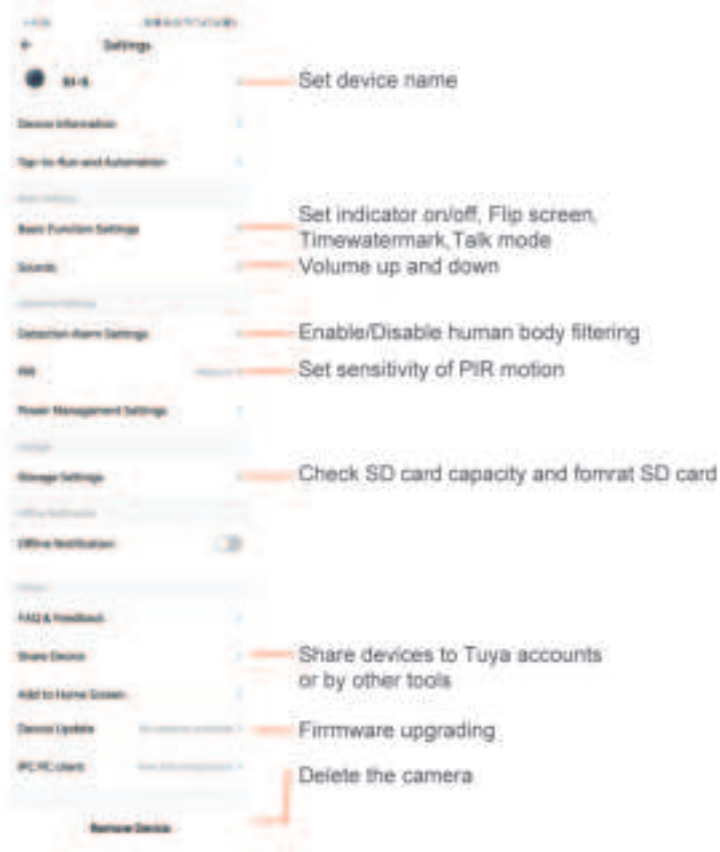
Settings

Set device name

Device Information

Tap-to-Run and Automation

Basic Function Settings

Set indicator on/off, Flip screen, Timewatermark,Talk mode

Sounds

Volume up and down

Detection Alarm Settings

Enable/Disable human body filtering

PIR

Set sensitivity of PIR motion

Power Management Settings

Storage Settings

Check SD card capacity and fomrat SD card

Offline Notification

FAQ & Feedback

Share Device

Share devices to Tuya accounts or by other tools

Add to Home Screen

Device Update

Firmware upgrading

IPC PC client

Delete the camera

Remove Device